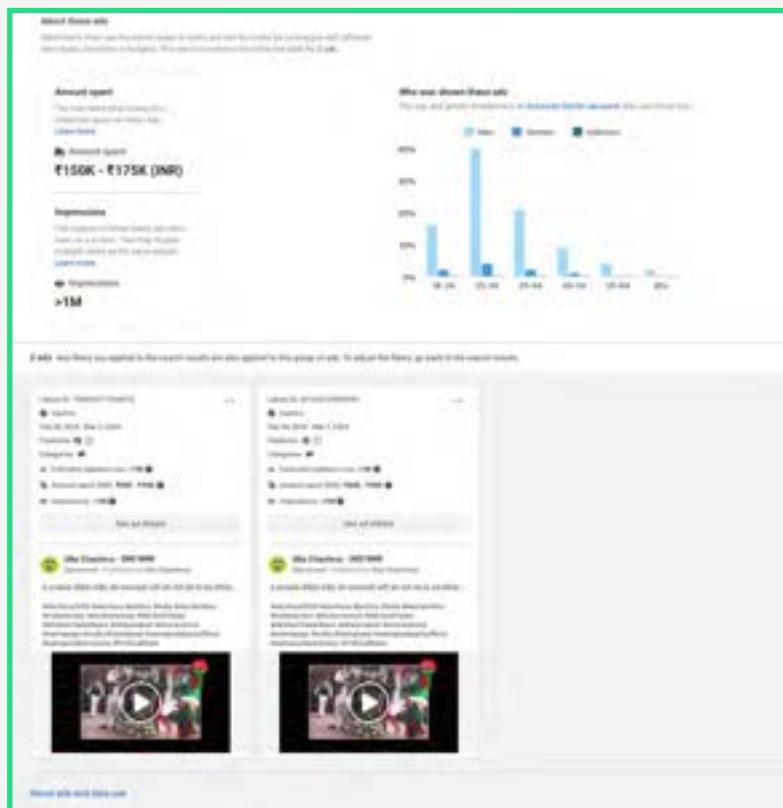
About these ads

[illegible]

Amount spent

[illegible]

Learn more

Amount spent

₹150K - ₹175K (INR)

Impressions

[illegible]

Learn more

Impressions

>1M

Who was shown these ads

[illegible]

Men Women Unknown

40%

30%

20%

10%

0%

18-24 25-34 35-44 45-54 55-64 65+

2 ads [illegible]

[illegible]

See ad details

Sita Chapteru - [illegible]

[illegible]

See ad details

Sita Chapteru - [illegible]

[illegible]

About ads and data use